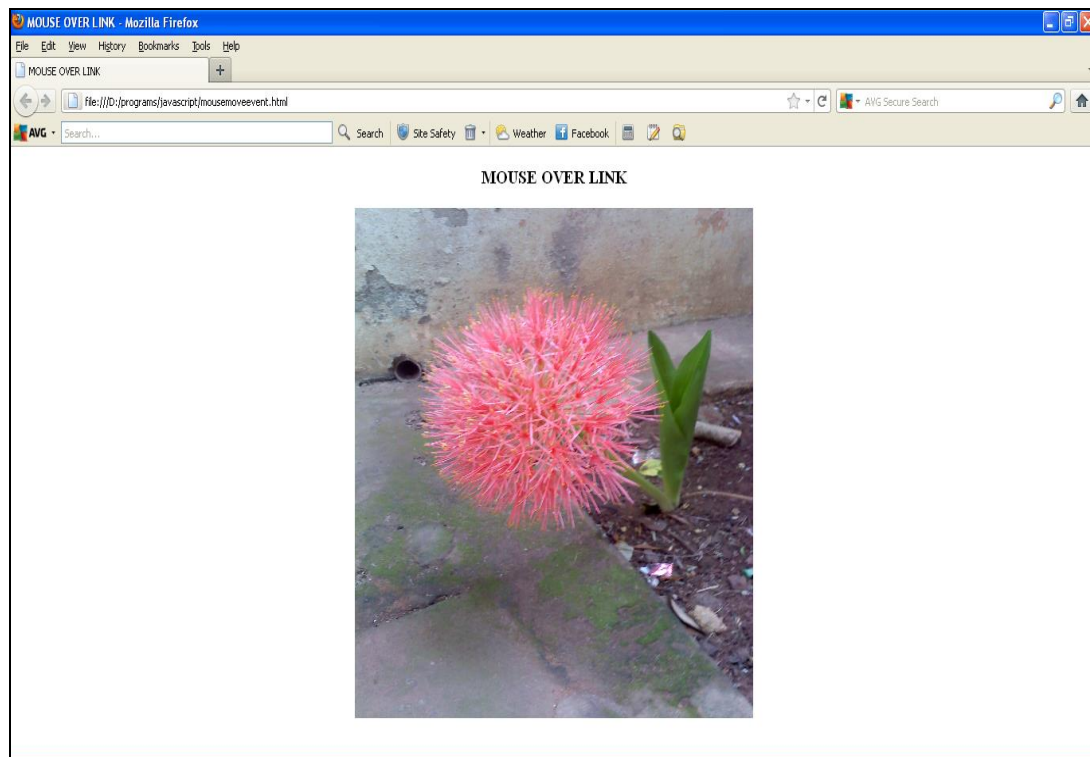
MOUSE OVER LINK - Mozilla Firefox

File Edit View History Bookmarks Tools Help

MOUSE OVER LINK

file:///D:/programs/javascript/mousemoveevent.html

AVG Secure Search

AVG Search... Search Site Safety Weather Facebook

MOUSE OVER LINK